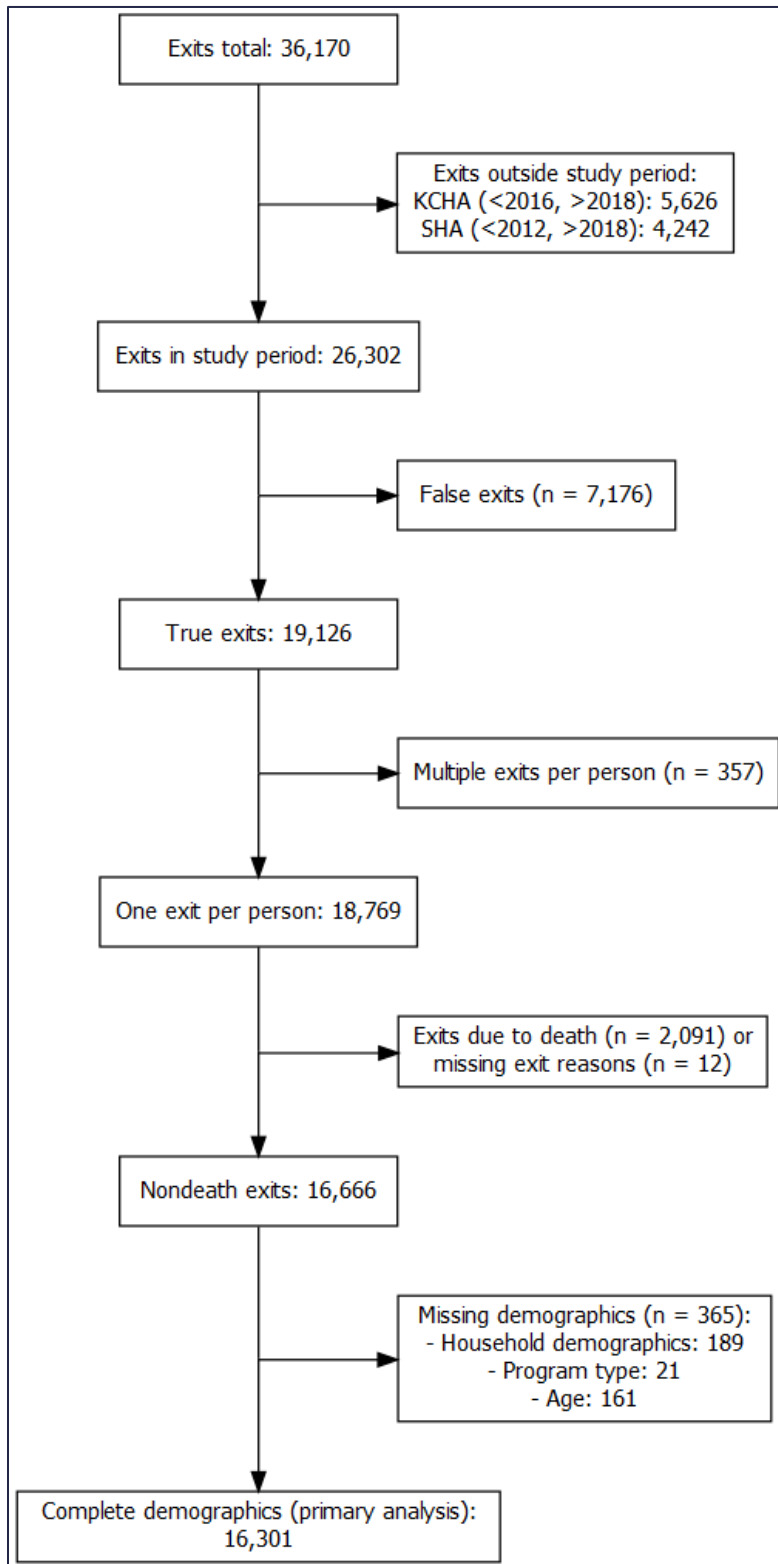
Exits total: 36,170

Exits outside study period:
KCHA (<2016, >2018): 5,626
SHA (<2012, >2018): 4,242

Exits in study period: 26,302

False exits (n = 7,176)

True exits: 19,126

Multiple exits per person (n = 357)

One exit per person: 18,769

Exits due to death (n = 2,091) or missing exit reasons (n = 12)

Nondeath exits: 16,666

Missing demographics (n = 365):
- Household demographics: 189
- Program type: 21
- Age: 161

Complete demographics (primary analysis):
16,301